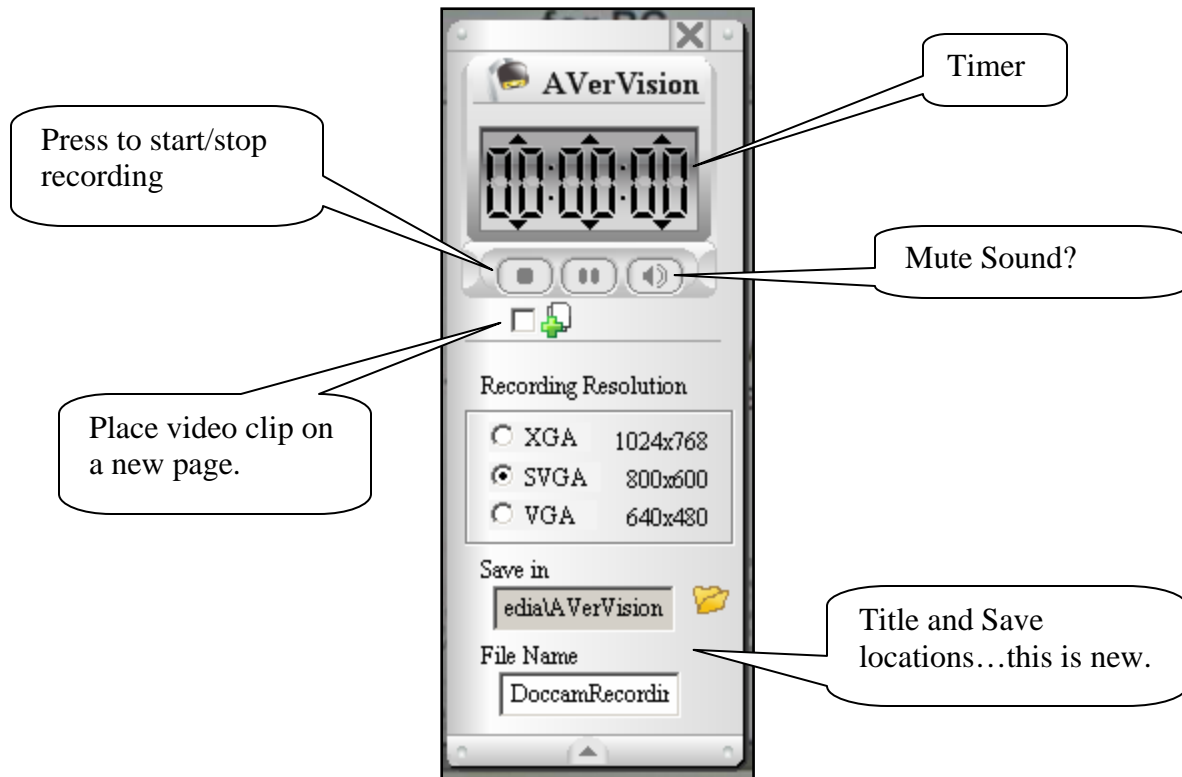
AVerVision

Timer

Press to start/stop recording

00:00:00

Mute Sound?

Recording Resolution

Place video clip on a new page.

XGA 1024x768

SVGA 800x600

VGA 640x480

Save in

edia\AVerVision

Title and Save locations…this is new.

File Name

DoccamRecordir